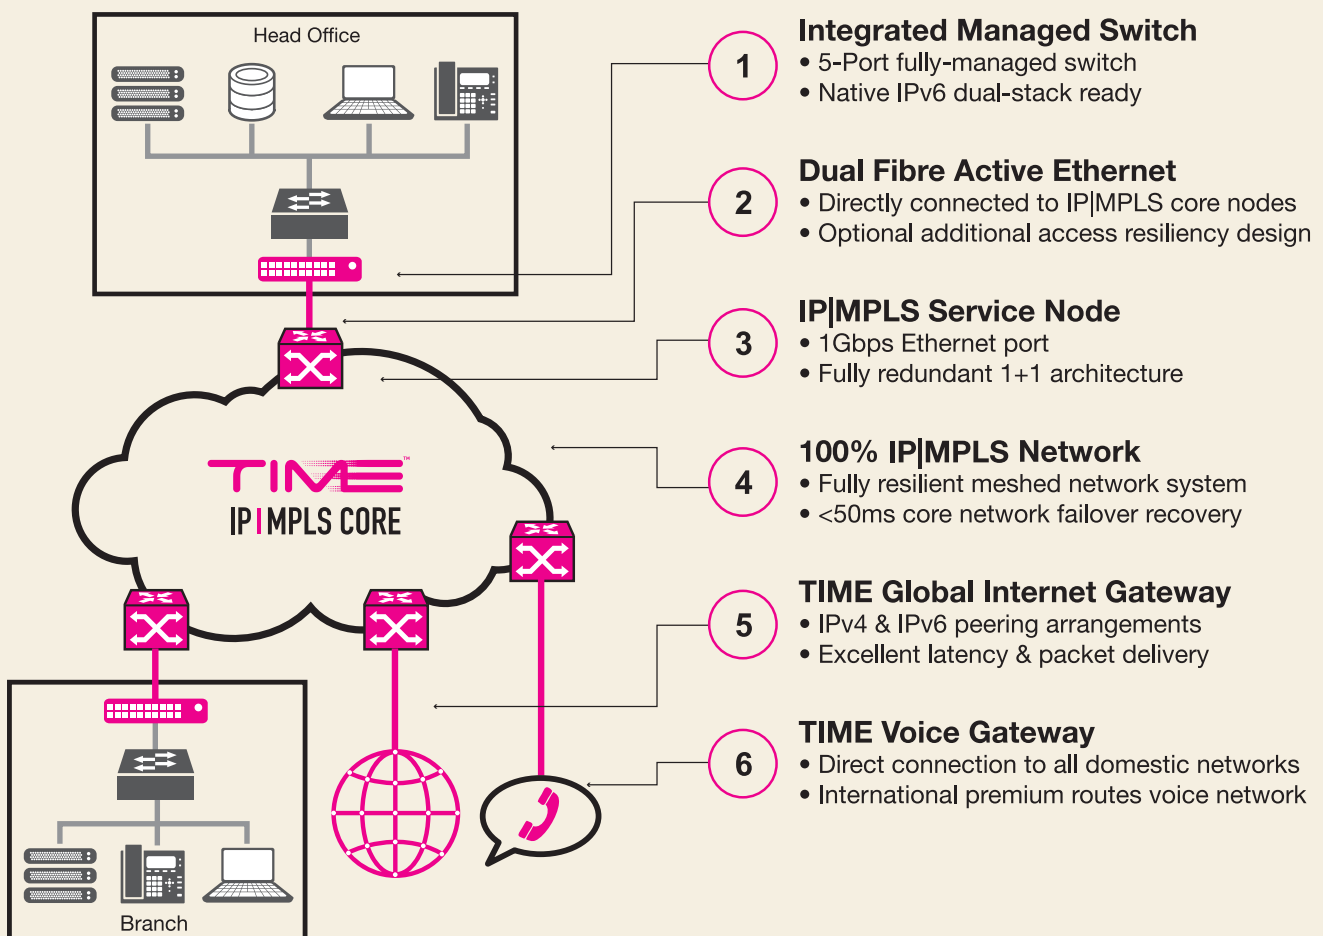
Head Office

TIME™
IP|MPLS CORE

Branch

1
Integrated Managed Switch
• 5-Port fully-managed switch
• Native IPv6 dual-stack ready

2
Dual Fibre Active Ethernet
• Directly connected to IP|MPLS core nodes
• Optional additional access resiliency design

3
IP|MPLS Service Node
• 1Gbps Ethernet port
• Fully redundant 1+1 architecture

4
100% IP|MPLS Network
• Fully resilient meshed network system
• <50ms core network failover recovery

5
TIME Global Internet Gateway
• IPv4 & IPv6 peering arrangements
• Excellent latency & packet delivery

6
TIME Voice Gateway
• Direct connection to all domestic networks
• International premium routes voice network